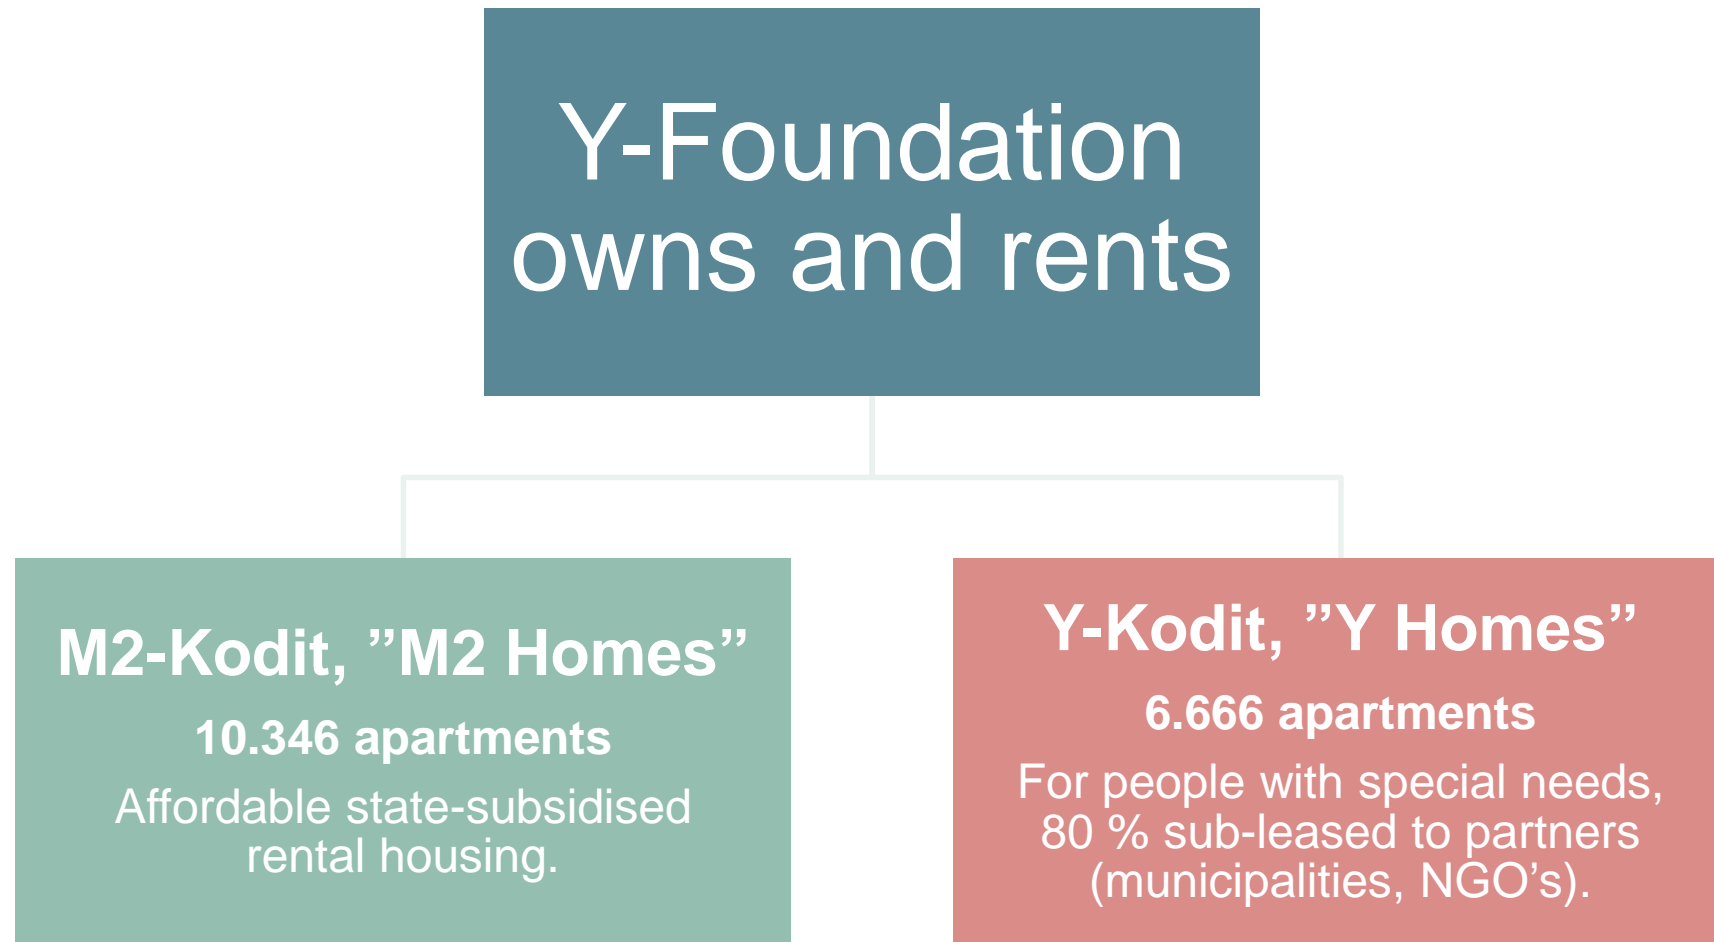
Y-Foundation owns and rents

M2-Kodit, ”M2 Homes”

10.346 apartments

Affordable state-subsidised rental housing.

Y-Kodit, ”Y Homes”

6.666 apartments

For people with special needs, 80 % sub-leased to partners (municipalities, NGO’s).